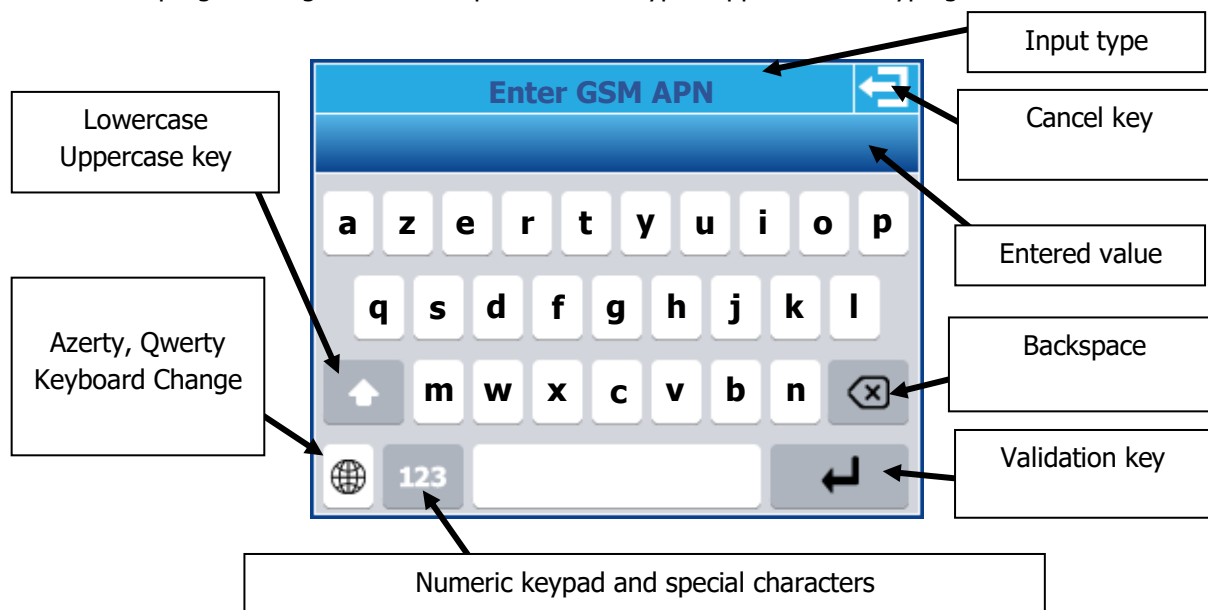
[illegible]

Input type

Enter GSM APN

Lowercase Uppercase key

Cancel key

a z e r t y u i o p

Entered value

q s d f g h j k l

Azerty, Qwerty Keyboard Change

Backspace

m w x c v b n

123

Validation key

Numeric keypad and special characters